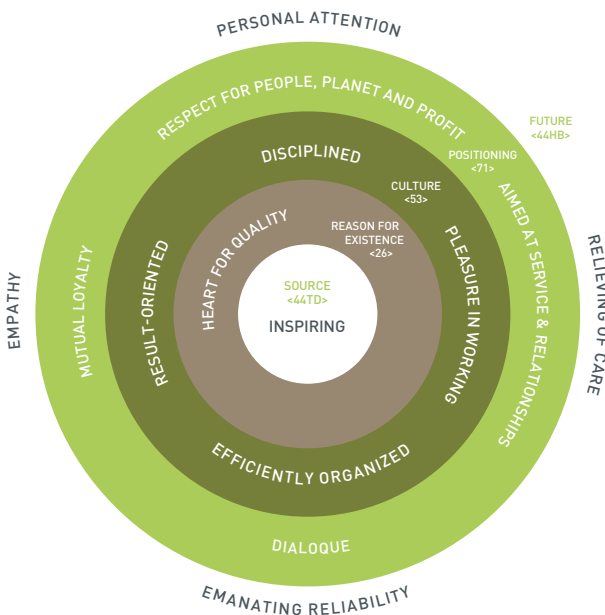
PERSONAL ATTENTION

EMPATHY

RELIEVING OF CARE

EMANATING RELIABILITY

RESPECT FOR PEOPLE, PLANET AND PROFIT

FUTURE
<44HB>

POSITIONING
<71>

AIMED AT SERVICE & RELATIONSHIPS

MUTUAL LOYALTY

DIALOQUE

DISCIPLINED

CULTURE
<53>

RESULT-ORIENTED

PLEASURE IN WORKING

EFFICIENTLY ORGANIZED

HEART FOR QUALITY

REASON FOR EXISTENCE
<26>

SOURCE
<44TD>

INSPIRING